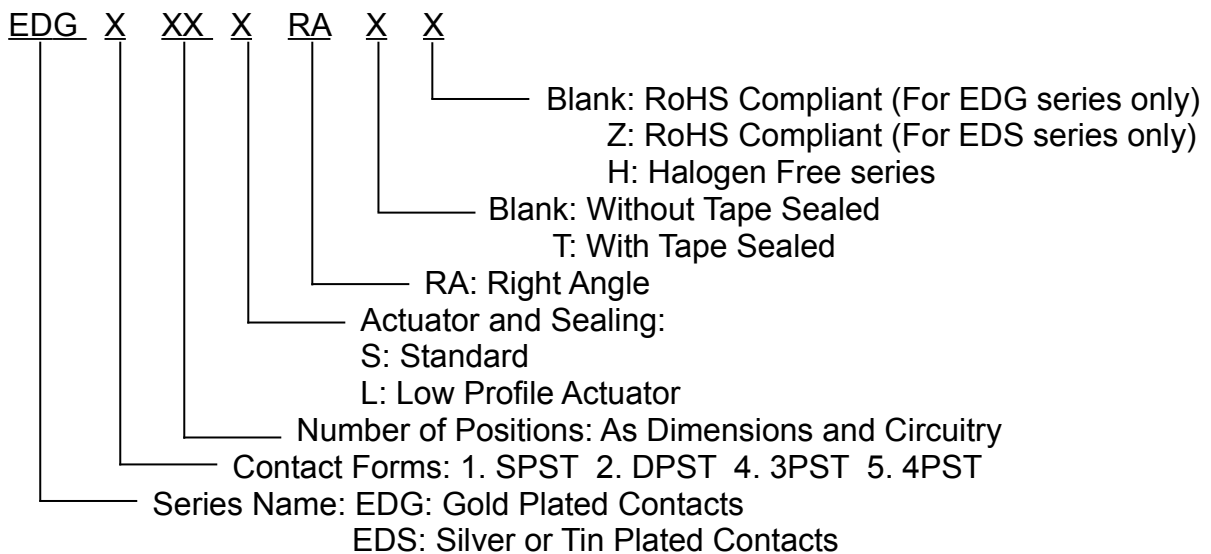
EDG X XX X RA X X

Blank: RoHS Compliant (For EDG series only)
Z: RoHS Compliant (For EDS series only)
H: Halogen Free series

Blank: Without Tape Sealed
T: With Tape Sealed

RA: Right Angle

Actuator and Sealing:
S: Standard
L: Low Profile Actuator

Number of Positions: As Dimensions and Circuitry

Contact Forms: 1. SPST 2. DPST 4. 3PST 5. 4PST

Series Name: EDG: Gold Plated Contacts
EDS: Silver or Tin Plated Contacts